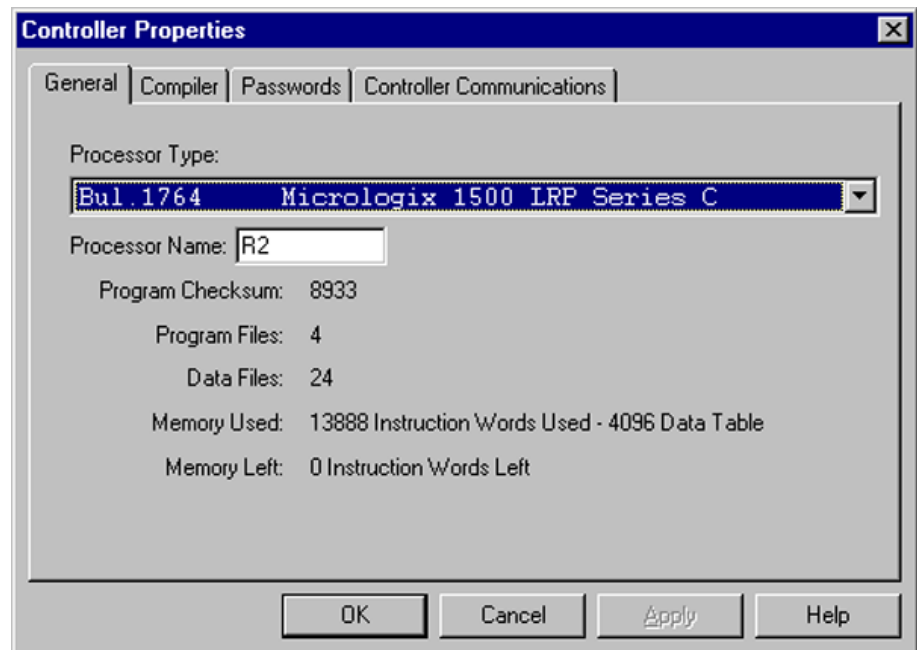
Controller Properties

General | Compiler | Passwords | Controller Communications

Processor Type:

Bul.1764 Micrologix 1500 LRP Series C

Processor Name: R2

Program Checksum: 8933

Program Files: 4

Data Files: 24

Memory Used: 13888 Instruction Words Used - 4096 Data Table

Memory Left: 0 Instruction Words Left

OK Cancel Apply Help